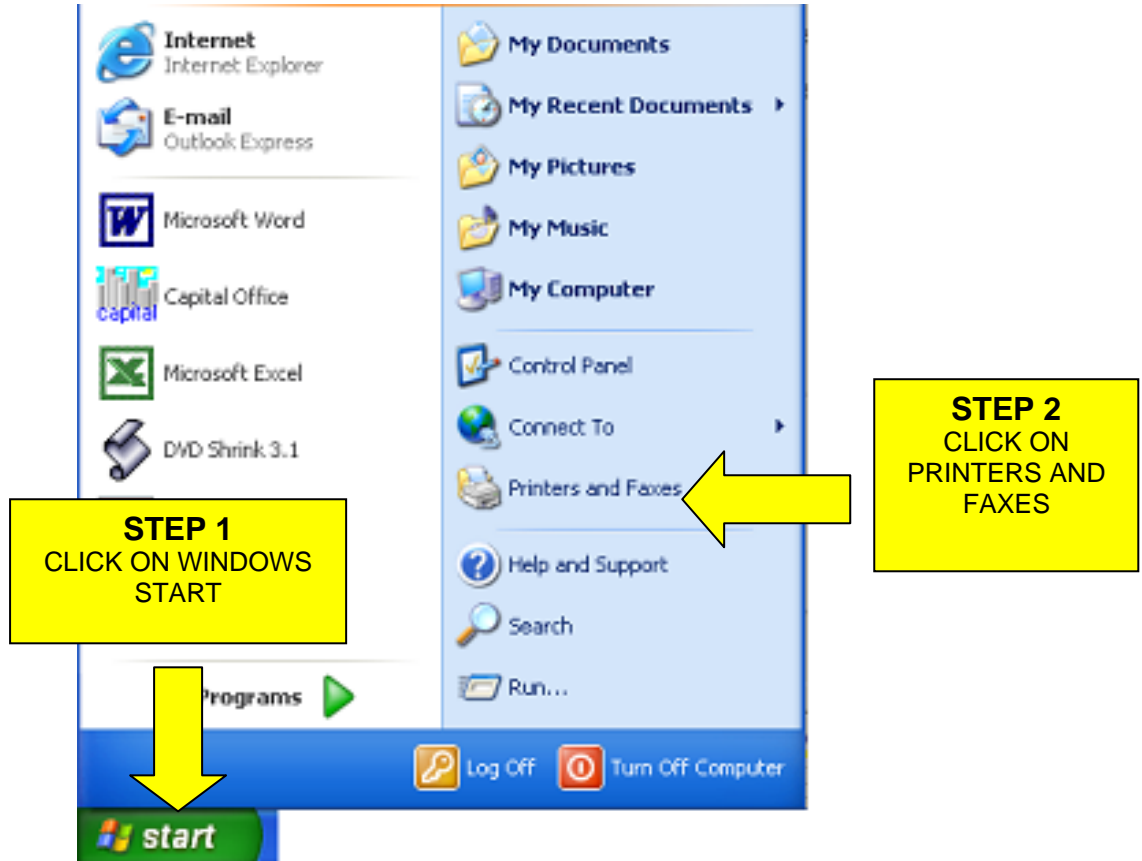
Internet
Internet Explorer

E-mail
Outlook Express

Microsoft Word

capital
Capital Office

Microsoft Excel

DVD Shrink 3.1

STEP 1
CLICK ON WINDOWS START

Programs

My Documents

My Recent Documents

My Pictures

My Music

My Computer

Control Panel

Connect To

Printers and Faxes

Help and Support

Search

Run...

STEP 2
CLICK ON PRINTERS AND FAXES

Log Off

Turn Off Computer

start